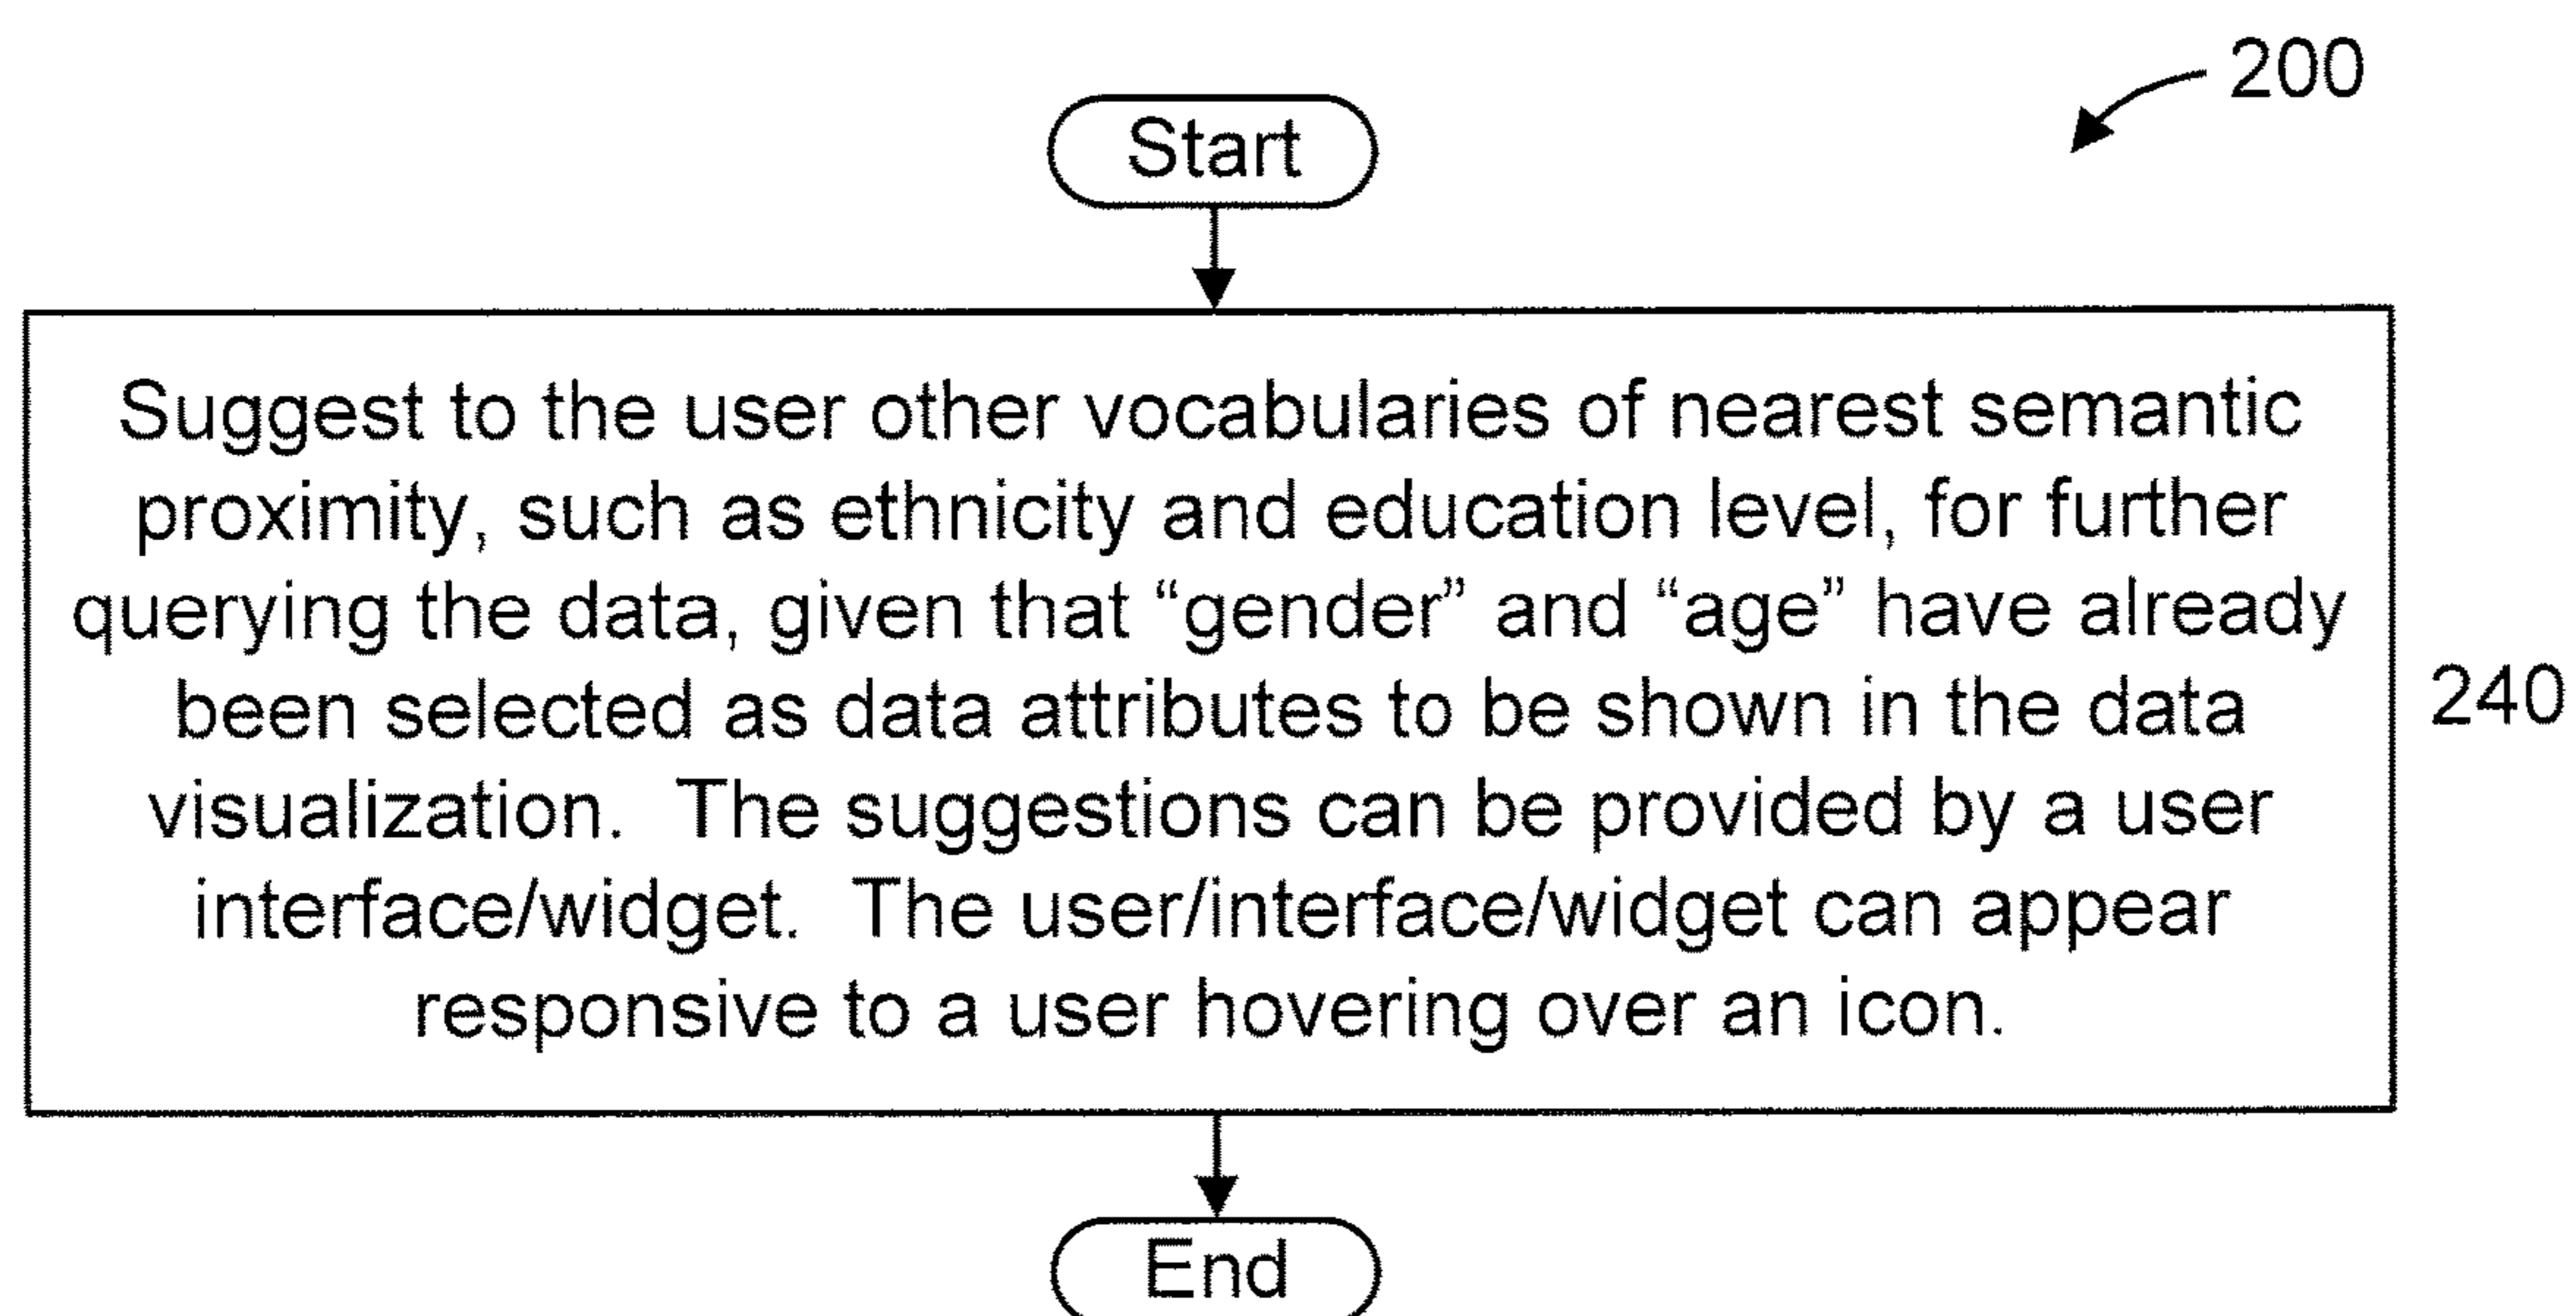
200

Start

Suggest to the user other vocabularies of nearest semantic proximity, such as ethnicity and education level, for further querying the data, given that “gender” and “age” have already been selected as data attributes to be shown in the data visualization. The suggestions can be provided by a user interface/widget. The user/interface/widget can appear responsive to a user hovering over an icon.

240

End